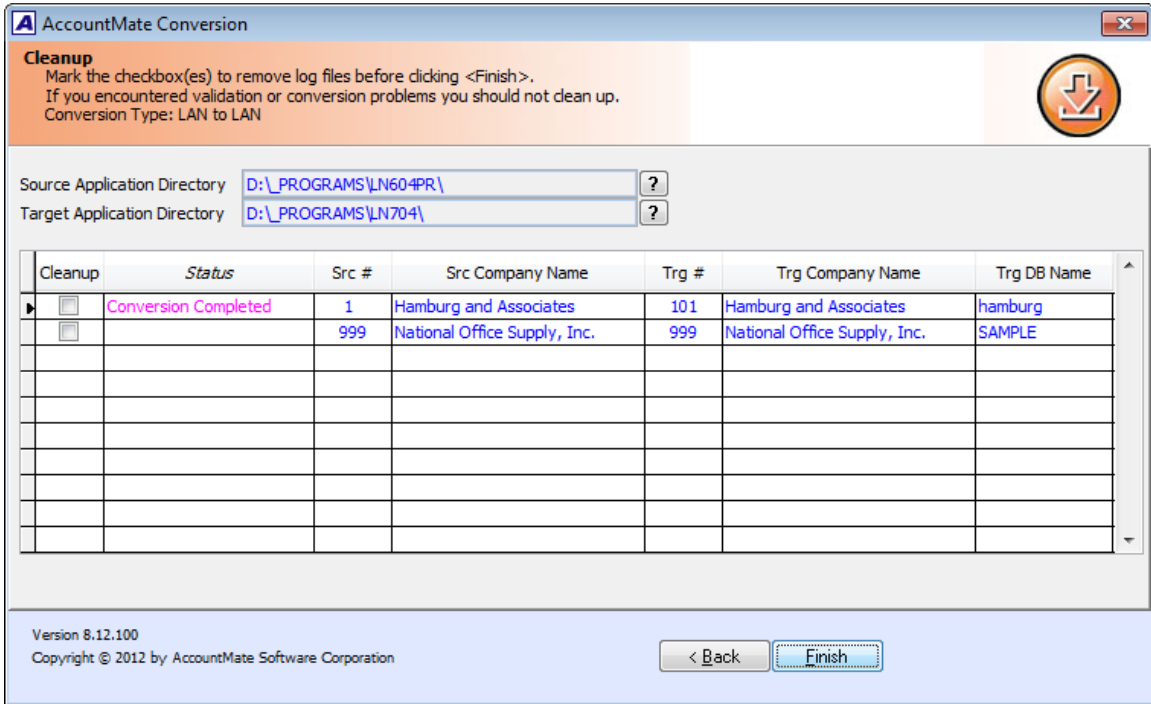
A AccountMate Conversion

Cleanup
Mark the checkbox(es) to remove log files before clicking <Finish>.
If you encountered validation or conversion problems you should not clean up.
Conversion Type: LAN to LAN

Source Application Directory D:\_PROGRAMS\LN604PR\ ?
Target Application Directory D:\_PROGRAMS\LN704\ ?

| Cleanup | Status | Src # | Src Company Name | Trg # | Trg Company Name | Trg DB Name |
|---|---|---|---|---|---|---|
| | Conversion Completed | 1 | Hamburg and Associates | 101 | Hamburg and Associates | hamburg |
| | | 999 | National Office Supply, Inc. | 999 | National Office Supply, Inc. | SAMPLE |

Version 8.12.100
Copyright © 2012 by AccountMate Software Corporation

< Back Finish